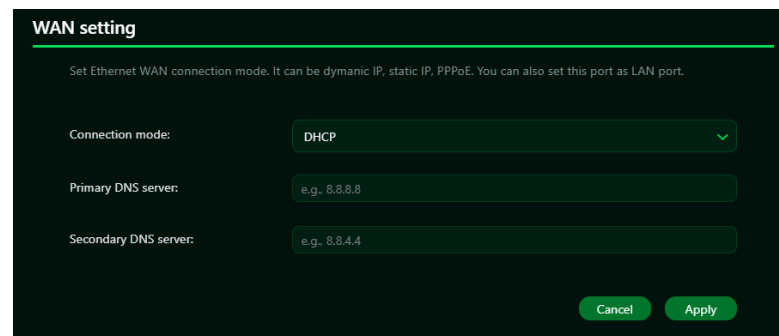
WAN setting

Set Ethernet WAN connection mode. It can be dymanic IP, static IP, PPPoE. You can also set this port as LAN port.

Connection mode: DHCP

Primary DNS server: e.g., 8.8.8.8

Secondary DNS server: e.g., 8.8.4.4

Cancel Apply